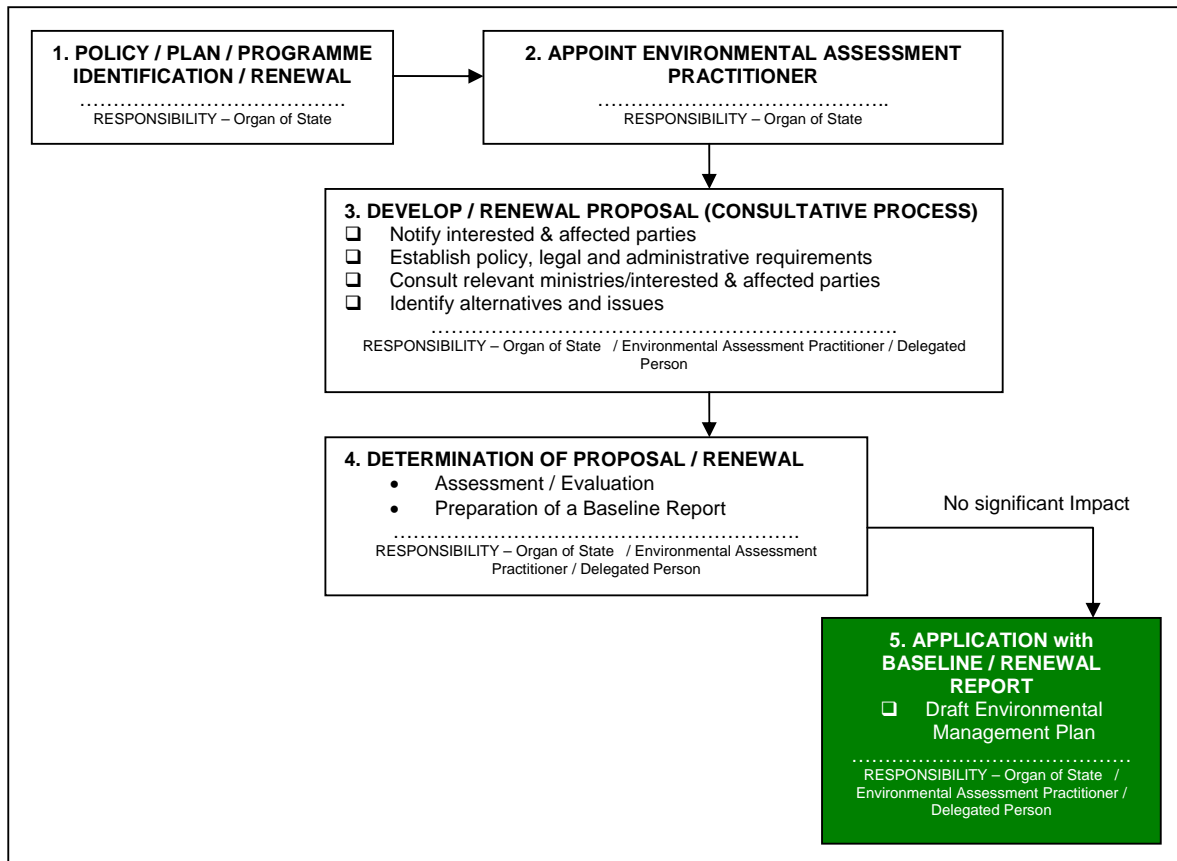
1. POLICY / PLAN / PROGRAMME IDENTIFICATION / RENEWAL

RESPONSIBILITY – Organ of State

2. APPOINT ENVIRONMENTAL ASSESSMENT PRACTITIONER

RESPONSIBILITY – Organ of State

3. DEVELOP / RENEWAL PROPOSAL (CONSULTATIVE PROCESS)
❑ Notify interested & affected parties
❑ Establish policy, legal and administrative requirements
❑ Consult relevant ministries/interested & affected parties
❑ Identify alternatives and issues

RESPONSIBILITY – Organ of State / Environmental Assessment Practitioner / Delegated Person

4. DETERMINATION OF PROPOSAL / RENEWAL
• Assessment / Evaluation
• Preparation of a Baseline Report

RESPONSIBILITY – Organ of State / Environmental Assessment Practitioner / Delegated Person

No significant Impact

5. APPLICATION with BASELINE / RENEWAL REPORT
❑ Draft Environmental Management Plan

RESPONSIBILITY – Organ of State / Environmental Assessment Practitioner / Delegated Person